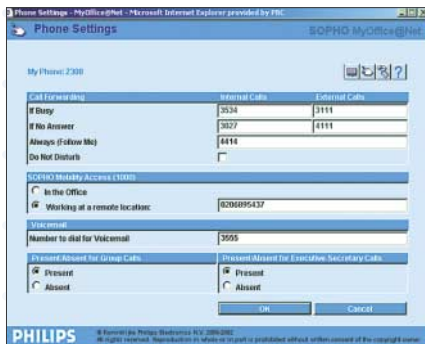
Phone Settings - MyOffice@Net - Microsoft Internet Explorer provided by PBC

Phone Settings

SOPHO MyOffice@Net

My Phone: 2300

?

| Call Forwarding | Internal Calls | External Calls |
|---|---|---|
| If Busy | 3534 | 3111 |
| If No Answer | 3027 | 4111 |
| Always (Follow Me) | 4414 | |
| Do Not Disturb | | |

SOPHO Mobility Access (1000)

In the Office

Working at a remote location: 8206895437

Voicemail

Number to dial for Voicemail 3555

| Present/Absent for Group Calls | Present/Absent for Executive Secretary Calls |
|---|---|
| Present | Present |
| Absent | Absent |

OK

Cancel

PHILIPS

© Koninklijke Philips Electronics N.V. 2000-2002
All rights reserved. Reproduction in whole or in part is prohibited without written consent of the copyright owner.